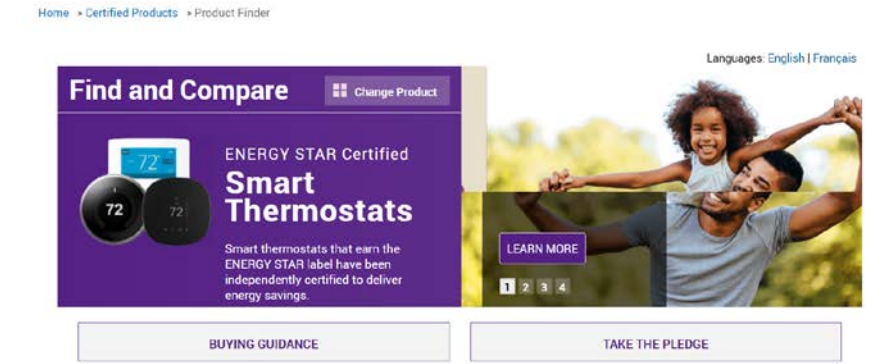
Home » Certified Products » Product Finder

Languages: English | Français

Find and Compare

Change Product

72

72

72

ENERGY STAR Certified

Smart Thermostats

Smart thermostats that earn the ENERGY STAR label have been independently certified to deliver energy savings.

LEARN MORE

1 2 3 4

BUYING GUIDANCE

TAKE THE PLEDGE